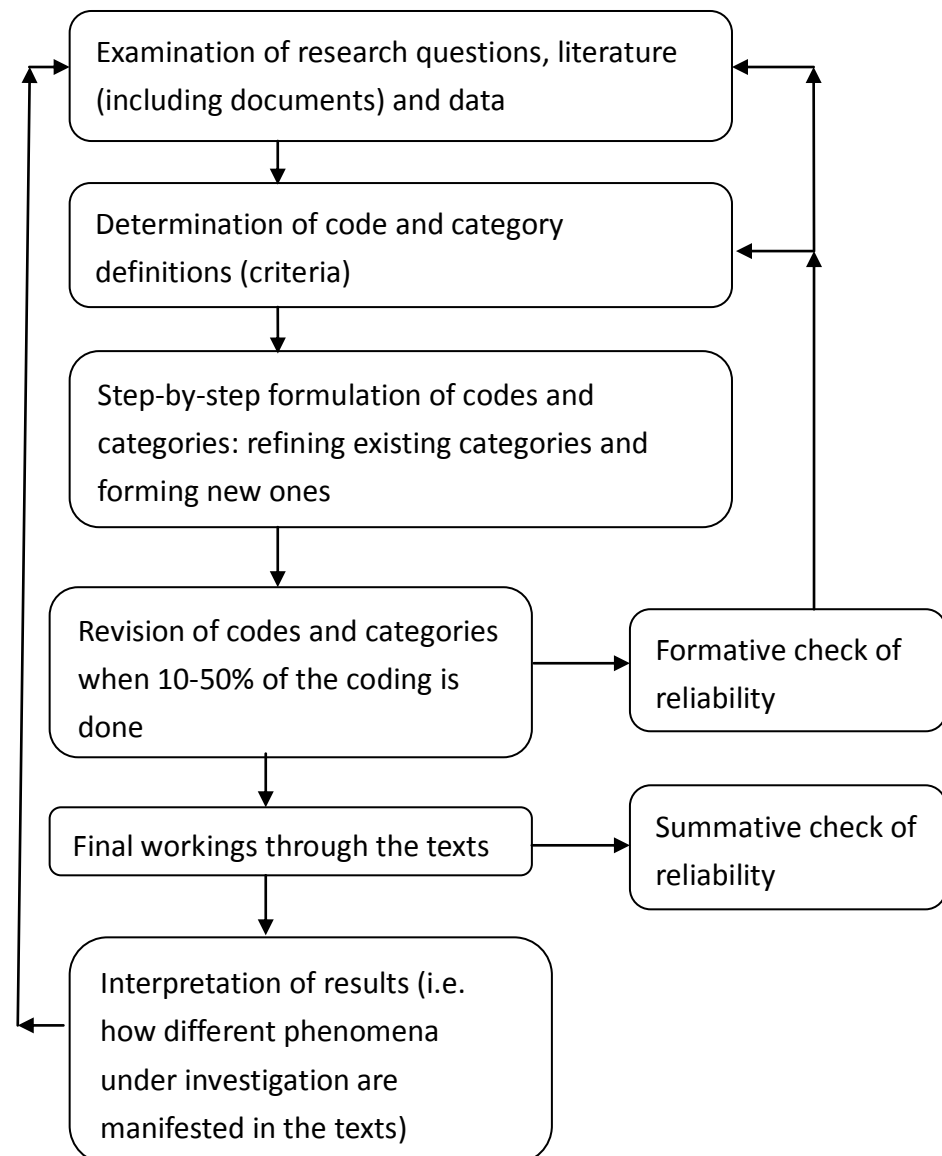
Examination of research questions, literature (including documents) and data

Determination of code and category definitions (criteria)

Step-by-step formulation of codes and categories: refining existing categories and forming new ones

Revision of codes and categories when 10-50% of the coding is done

Formative check of reliability

Final workings through the texts

Summative check of reliability

Interpretation of results (i.e. how different phenomena under investigation are manifested in the texts)